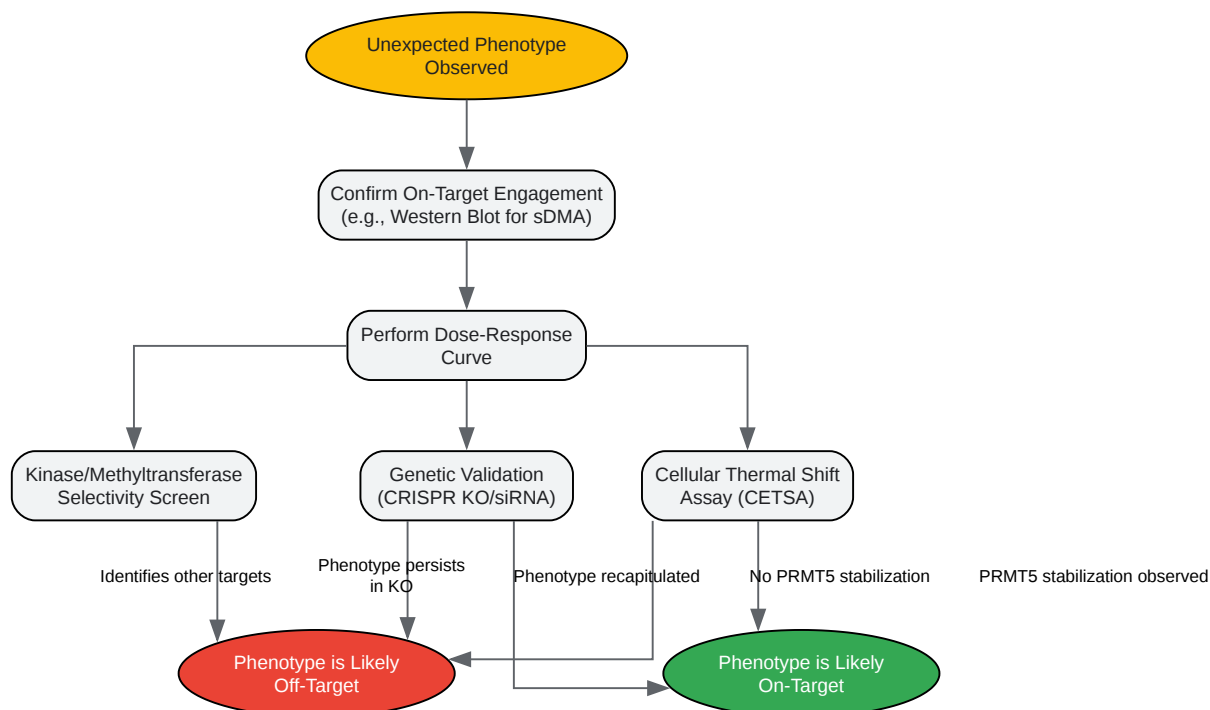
Unexpected Phenotype Observed

Confirm On-Target Engagement (e.g., Western Blot for sDMA)

Perform Dose-Response Curve

Kinase/Methyltransferase Selectivity Screen

Genetic Validation (CRISPR KO/siRNA)

Cellular Thermal Shift Assay (CETSA)

Identifies other targets

Phenotype persists in KO

Phenotype recapitulated

No PRMT5 stabilization

PRMT5 stabilization observed

Phenotype is Likely Off-Target

Phenotype is Likely On-Target